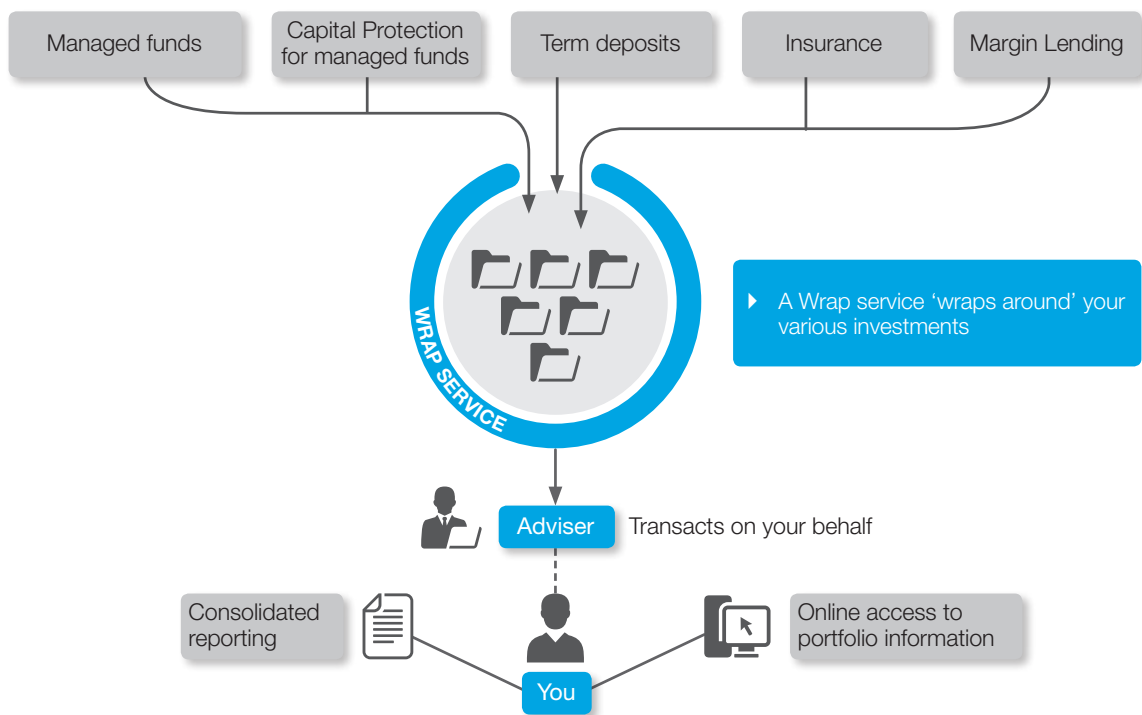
Managed funds

Capital Protection for managed funds

Term deposits

Insurance

Margin Lending

WRAP SERVICE

A Wrap service ‘wraps around’ your various investments

Adviser

Transacts on your behalf

Consolidated reporting

Online access to portfolio information

You